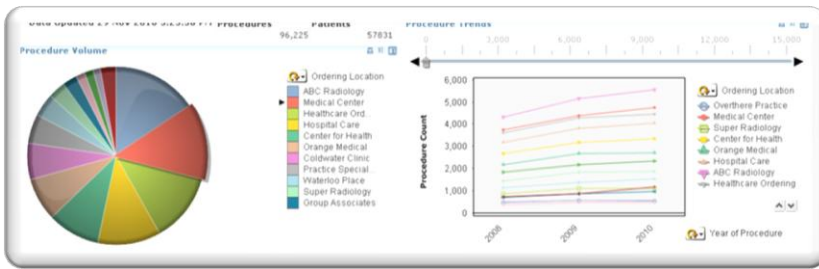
Data Updated 19 Nov 2010 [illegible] Procedures 96,225 Patients 57831

Procedure Volume

Ordering Location
ABC Radiology
Medical Center
Healthcare Ord...
Hospital Care
Center for Health
Orange Medical
Coldwater Clinic
Practice Special...
Waterloo Place
Super Radiology
Group Associates

Procedure Trends

0 3,000 6,000 9,000 12,000 15,000

Procedure Count
6,000
5,000
4,000
3,000
2,000
1,000
0

2008 2009 2010

Ordering Location
Overthere Practice
Medical Center
Super Radiology
Center for Health
Orange Medical
Hospital Care
ABC Radiology
Healthcare Ordering

Year of Procedure